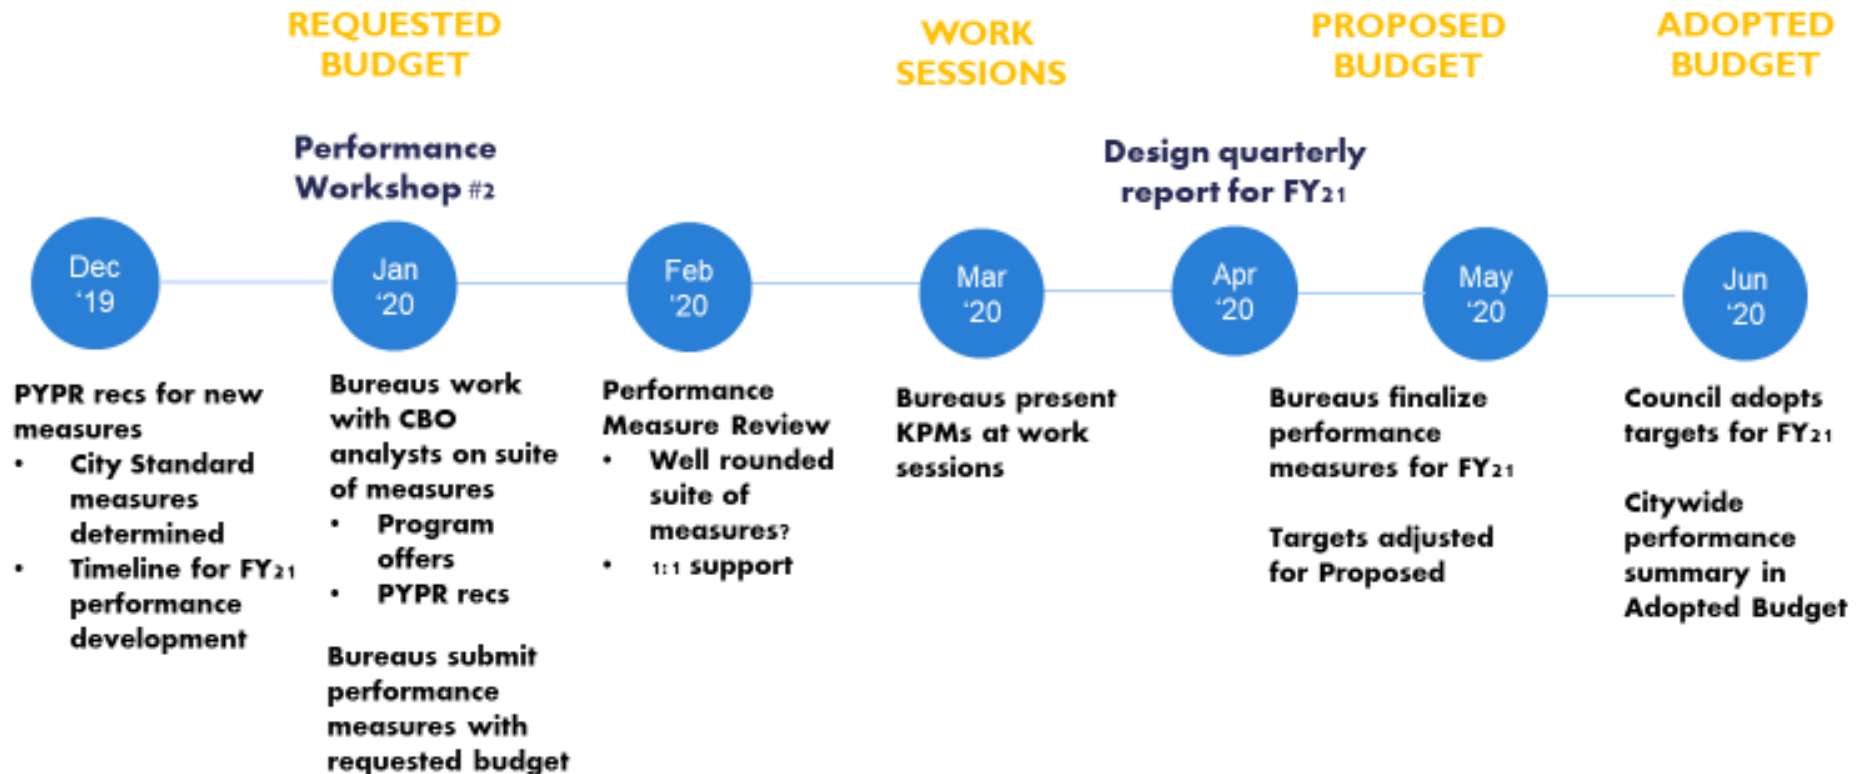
REQUESTED BUDGET

WORK SESSIONS

PROPOSED BUDGET

ADOPTED BUDGET

Performance Workshop #2

Design quarterly report for FY21

Dec '19

Jan '20

Feb '20

Mar '20

Apr '20

May '20

Jun '20

PYPR recs for new measures
• City Standard measures determined
• Timeline for FY21 performance development

Bureaus work with CBO analysts on suite of measures
• Program offers
• PYPR recs

Bureaus submit performance measures with requested budget

Performance Measure Review
• Well rounded suite of measures?
• 1:1 support

Bureaus present KPMs at work sessions

Bureaus finalize performance measures for FY21

Targets adjusted for Proposed

Council adopts targets for FY21

Citywide performance summary in Adopted Budget